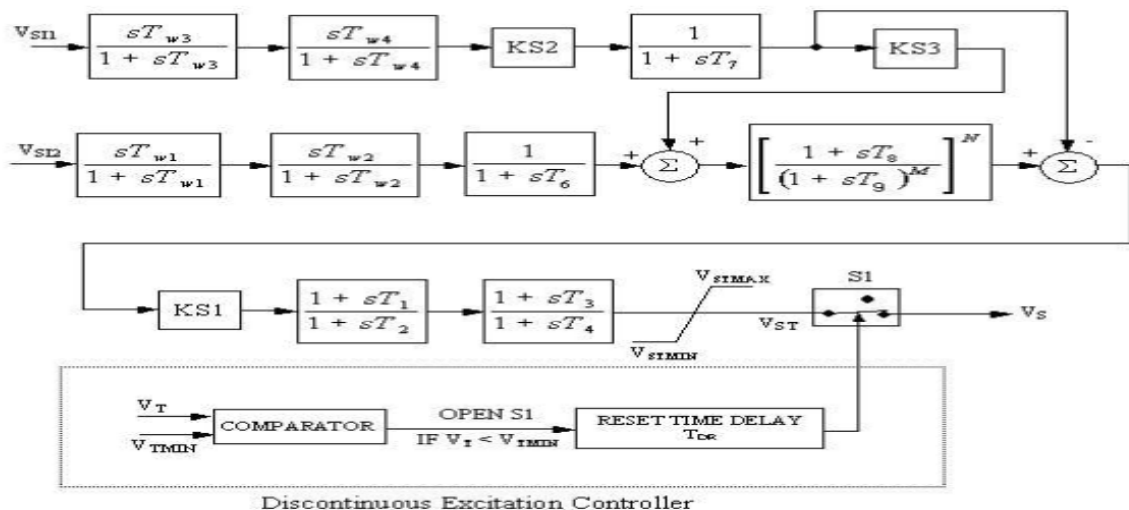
$V_{SI1}$

$\frac{sT_{w3}}{1 + sT_{w3}}$

$\frac{sT_{w4}}{1 + sT_{w4}}$

KS2

$\frac{1}{1 + sT_7}$

KS3

$V_{SI2}$

$\frac{sT_{w1}}{1 + sT_{w1}}$

$\frac{sT_{w2}}{1 + sT_{w2}}$

$\frac{1}{1 + sT_6}$

+ $\Sigma$ +

$\left[\frac{1 + sT_8}{(1 + sT_9)^M}\right]^N$

+ $\Sigma$ -

KS1

$\frac{1 + sT_1}{1 + sT_2}$

$\frac{1 + sT_3}{1 + sT_4}$

$V_{STMAX}$

$V_{STMIN}$

S1

$V_{ST}$

$V_S$

$V_T$

$V_{TMIN}$

COMPARATOR

OPEN S1

IF $V_T < V_{TMIN}$

RESET TIME DELAY

$T_{DR}$

Discontinuous Excitation Controller